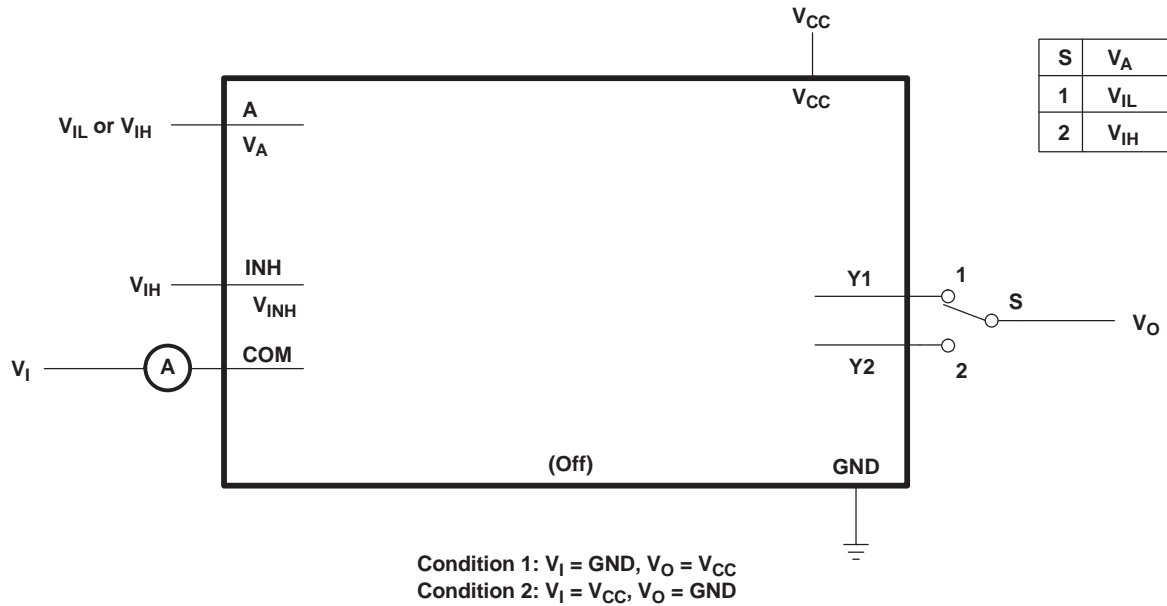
$V_{CC}$

| S | $V_A$ |
|---|---|
| 1 | $V_{IL}$ |
| 2 | $V_{IH}$ |

$V_{CC}$

$V_{IL}$ or $V_{IH}$

A

$V_A$

$V_{IH}$

INH

$V_{INH}$

Y1

1

S

$V_O$

$V_I$

A

COM

Y2

2

(Off)

GND

Condition 1: $V_I$ = GND, $V_O$ = $V_{CC}$
Condition 2: $V_I$ = $V_{CC}$, $V_O$ = GND